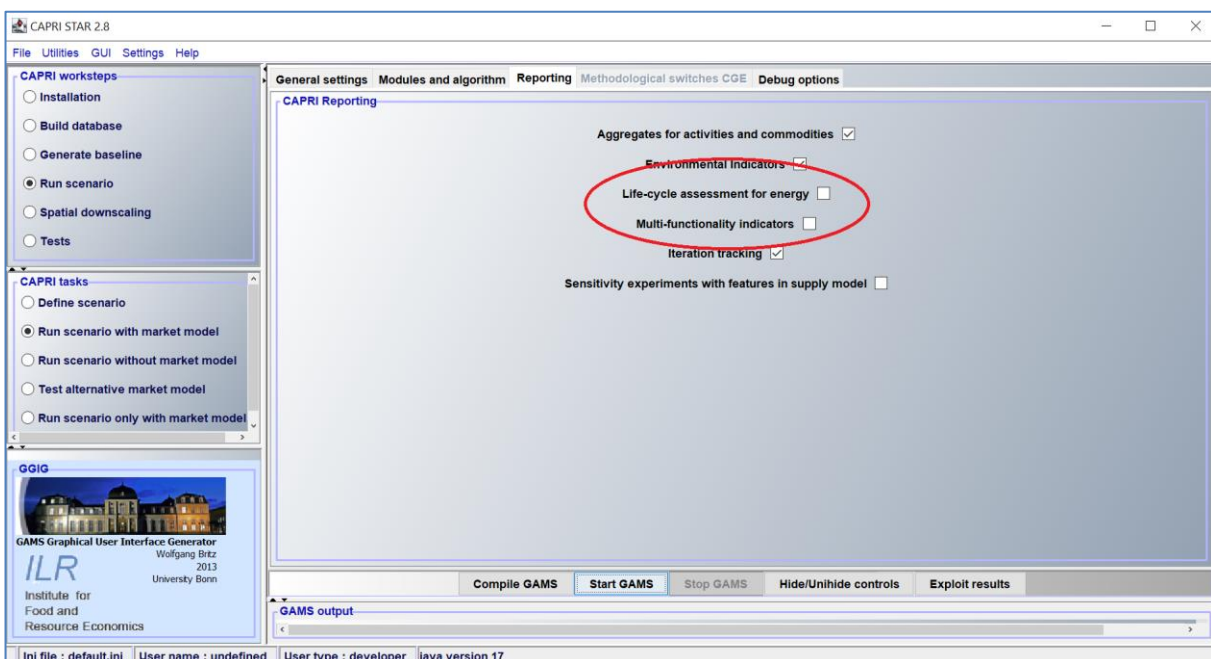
CAPRI STAR 2.8

File Utilities GUI Settings Help

CAPRI worksteps
Installation
Build database
Generate baseline
Run scenario
Spatial downscaling
Tests

CAPRI tasks
Define scenario
Run scenario with market model
Run scenario without market model
Test alternative market model
Run scenario only with market model

GGIG
GAMS Graphical User Interface Generator
Wolfgang Britz
2013
University Bonn
ILR
Institute for
Food and
Resource Economics

General settings | Modules and algorithm | Reporting | Methodological switches CGE | Debug options

CAPRI Reporting

Aggregates for activities and commodities

Environmental Indicators

Life-cycle assessment for energy

Multi-functionality indicators

Iteration tracking

Sensitivity experiments with features in supply model

Compile GAMS | Start GAMS | Stop GAMS | Hide/Unihide controls | Exploit results

GAMS output

Ini file : default.ini | User name : undefined | User type : developer | java version 17